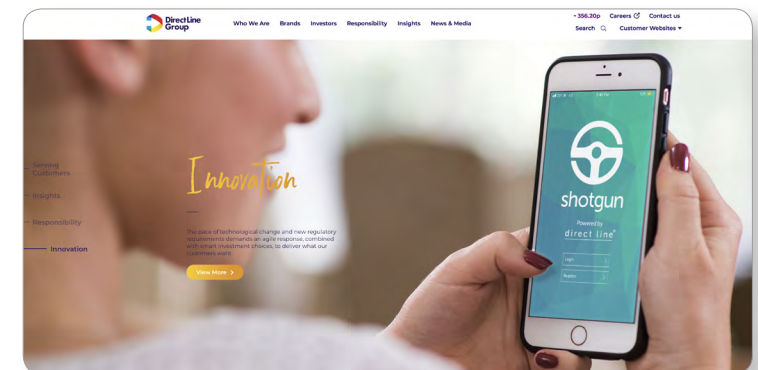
Direct Line Group

Who We Are Brands Investors Responsibility Insights News & Media

356.20p Careers Contact us

Search Customer Websites

Serving Customers

Insights

Responsibility

Innovation

Innovation

The pace of technological change and new regulatory requirements demands an agile response, combined with smart investment choices, to deliver what our customers want.

View More

shotgun

Powered by

direct line

Login

Register